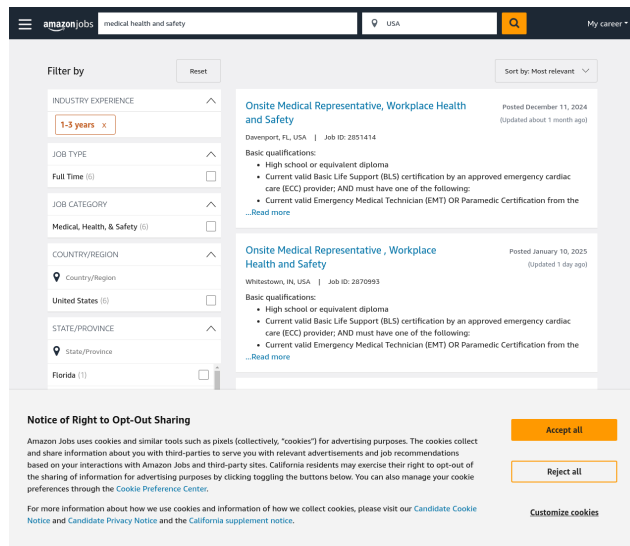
amazon jobs medical health and safety USA My career

Filter by Reset

Sort by: Most relevant

INDUSTRY EXPERIENCE

1-3 years x

JOB TYPE

Full Time (6)

JOB CATEGORY

Medical, Health, & Safety (6)

COUNTRY/REGION

Country/Region

United States (6)

STATE/PROVINCE

State/Province

Florida (1)

Onsite Medical Representative, Workplace Health and Safety

Posted December 11, 2024
(Updated about 1 month ago)

Davenport, FL, USA | Job ID: 2851414

Basic qualifications:
• High school or equivalent diploma
• Current valid Basic Life Support (BLS) certification by an approved emergency cardiac care (ECC) provider; AND must have one of the following:
• Current valid Emergency Medical Technician (EMT) OR Paramedic Certification from the
...Read more

Onsite Medical Representative , Workplace Health and Safety

Posted January 10, 2025
(Updated 1 day ago)

Whitestown, IN, USA | Job ID: 2870993

Basic qualifications:
• High school or equivalent diploma
• Current valid Basic Life Support (BLS) certification by an approved emergency cardiac care (ECC) provider; AND must have one of the following:
• Current valid Emergency Medical Technician (EMT) OR Paramedic Certification from the
...Read more

Notice of Right to Opt-Out Sharing

Amazon Jobs uses cookies and similar tools such as pixels (collectively, "cookies") for advertising purposes. The cookies collect and share information about you with third-parties to serve you with relevant advertisements and job recommendations based on your interactions with Amazon Jobs and third-party sites. California residents may exercise their right to opt-out of the sharing of information for advertising purposes by clicking toggling the buttons below. You can also manage your cookie preferences through the Cookie Preference Center.

For more information about how we use cookies and information of how we collect cookies, please visit our Candidate Cookie Notice and Candidate Privacy Notice and the California supplement notice.

Accept all

Reject all

Customize cookies